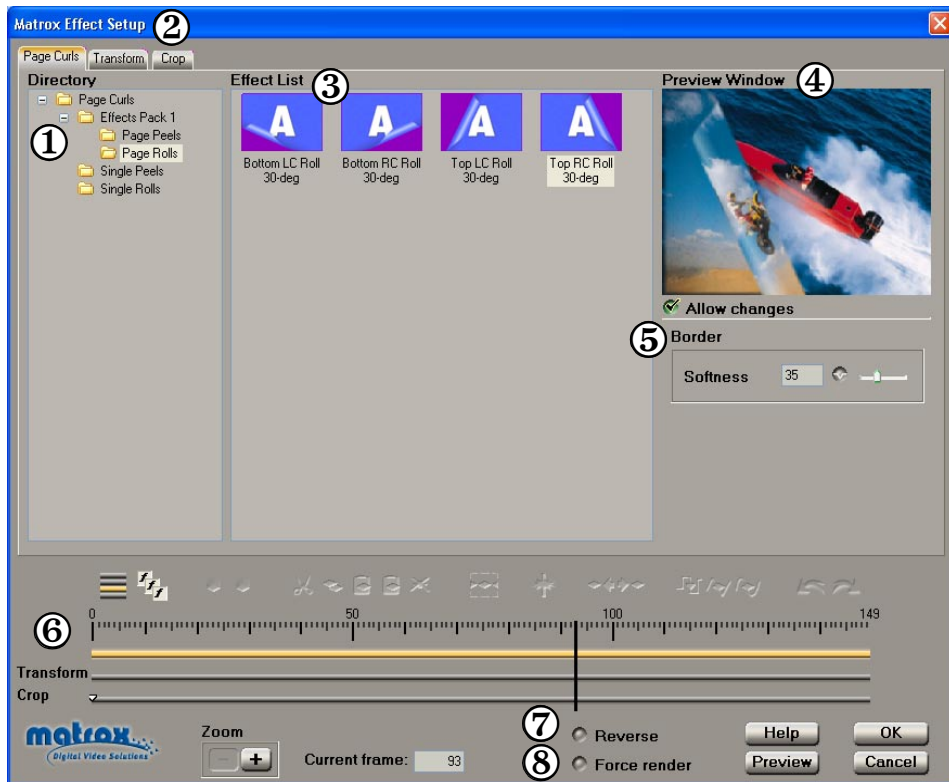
Matrox Effect Setup ②

Page Curls Transform Crop

Directory ①

Page Curls
Effects Pack 1
Page Peels
Page Rolls
Single Peels
Single Rolls

Effect List ③

A Bottom LC Roll 30-deg
A Bottom RC Roll 30-deg
A Top LC Roll 30-deg
A Top RC Roll 30-deg

Preview Window ④

Allow changes

⑤ Border

Softness 35

⑥ 0 50 100 149

Transform

Crop

matrox Digital Video Solutions

Zoom

Current frame: 93

⑦ Reverse

⑧ Force render

Help OK

Preview Cancel